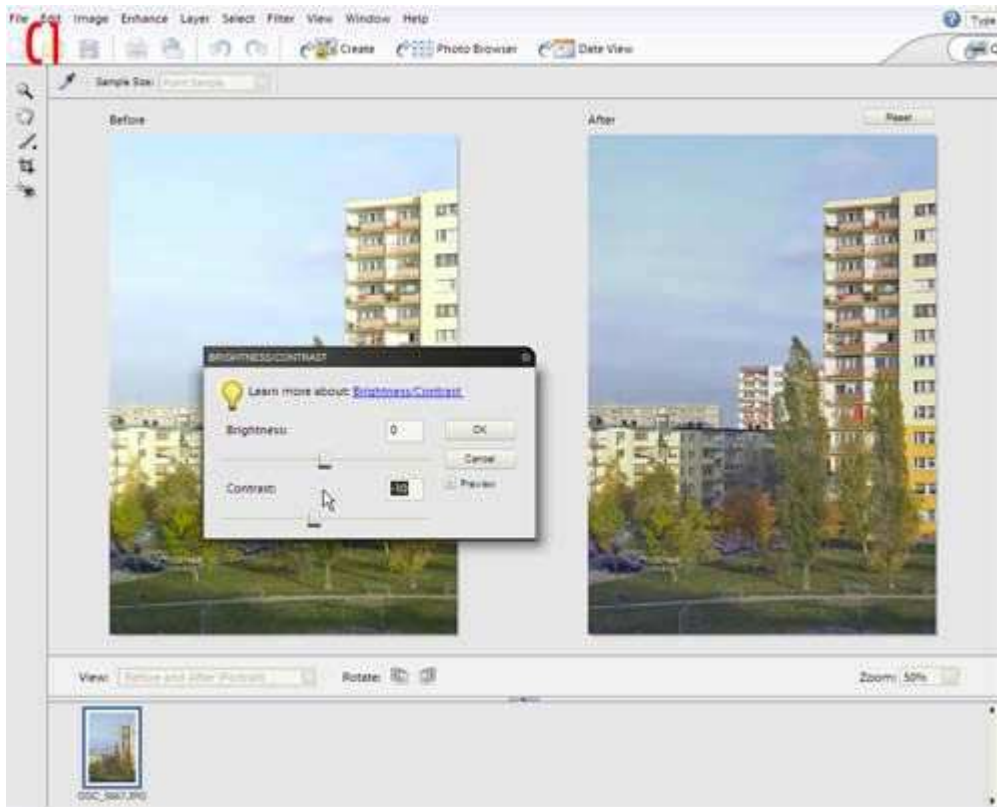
File Edit Image Enhance Layer Select Filter View Window Help

Type

Create Photo Browser Date View

Sample Size: Point Sample

Before

After

Reset

BRIGHTNESS/CONTRAST

Learn more about: Brightness/Contrast

Brightness: 0

OK

Cancel

Contrast: -10

Preview

View: Before and After (Portrait)

Rotate:

Zoom: 50%

DSC_9867.JPG